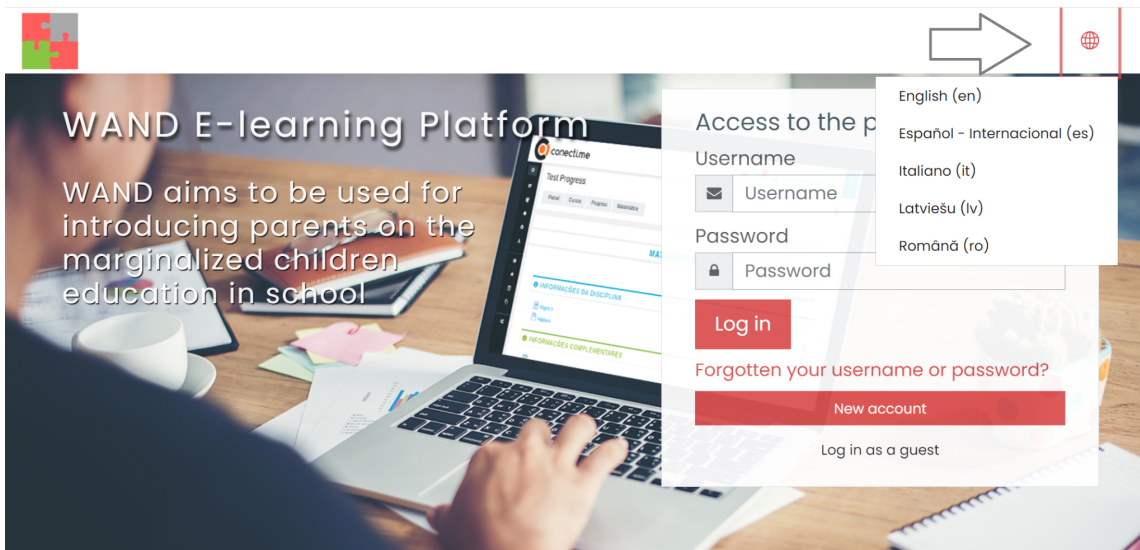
English (en)
Español - Internacional (es)
Italiano (it)
Latviešu (lv)
Română (ro)

WAND E-learning Platform

WAND aims to be used for introducing parents on the marginalized children education in school

Access to the p

Username

Username

Password

Password

Log in

Forgotten your username or password?

New account

Log in as a guest